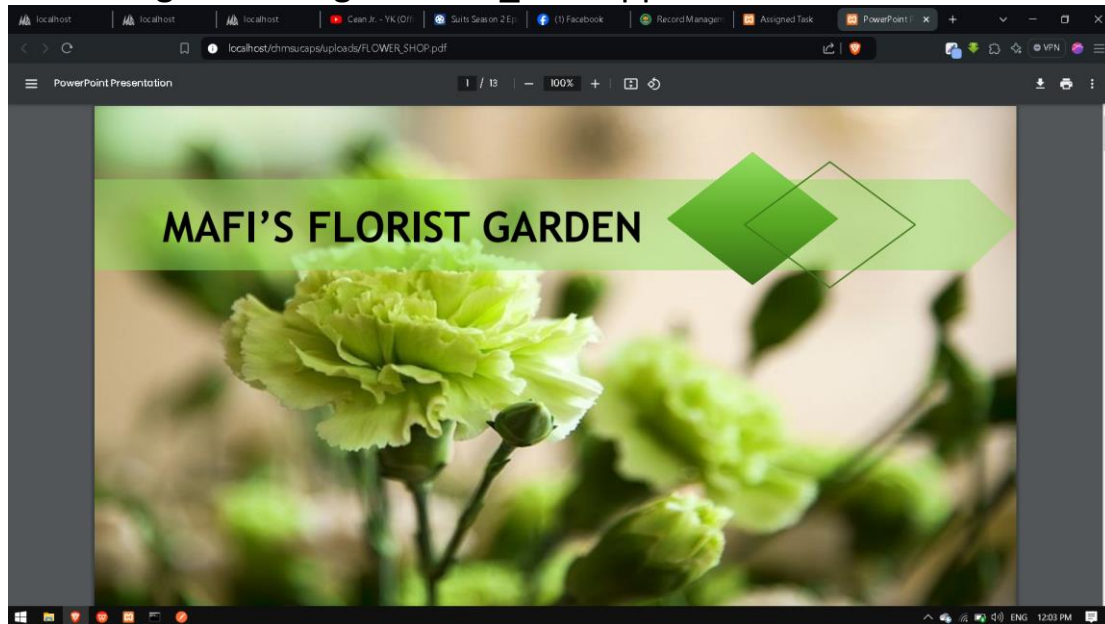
localhost | localhost | localhost | Cean Jr. - YK (Offi | Suits Season 2 Ep | (1) Facebook | Record Managem | Assigned Task | PowerPoint P ×

localhost/chmsucaps/uploads/FLOWER_SHOP.pdf

VPN

PowerPoint Presentation

1 / 13 | — 100% +

MAFI'S FLORIST GARDEN

ENG 12:03 PM